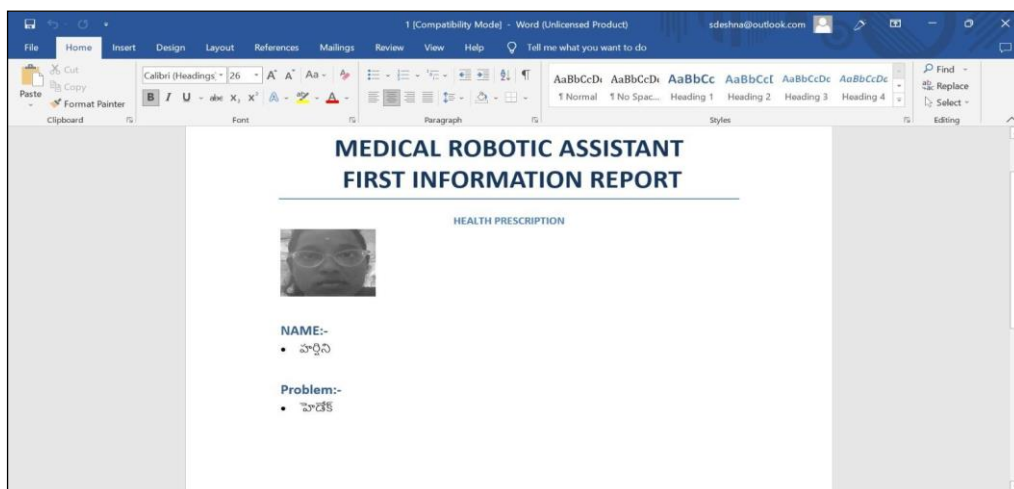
1 [Compatibility Mode] - Word (Unlicensed Product) sdeshna@outlook.com

File Home Insert Design Layout References Mailings Review View Help Tell me what you want to do

Cut Copy Paste Format Painter Clipboard

Calibri (Headings 26 A A Aa B I U abc $x_2$ $x^2$ A Font

Paragraph

AaBbCcDc AaBbCcDc AaBbCc AaBbCcE AaBbCcDc AaBbCcDc
¶ Normal ¶ No Spac... Heading 1 Heading 2 Heading 3 Heading 4
Styles

Find Replace Select Editing

MEDICAL ROBOTIC ASSISTANT
FIRST INFORMATION REPORT

HEALTH PRESCRIPTION

NAME:-
• హర్షిని

Problem:-
• హెడేక్